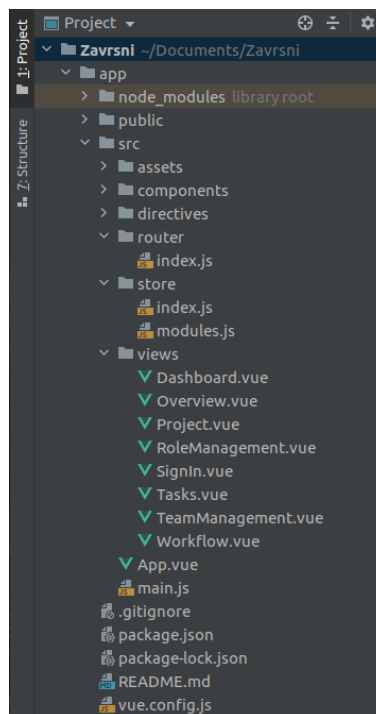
1: Project
7: Structure
Project
Zavrsni ~/Documents/Zavrsni
app
node_modules library root
public
src
assets
components
directives
router
index.js
store
index.js
modules.js
views
Dashboard.vue
Overview.vue
Project.vue
RoleManagement.vue
SignIn.vue
Tasks.vue
TeamManagement.vue
Workflow.vue
App.vue
main.js
.gitignore
package.json
package-lock.json
README.md
vue.config.js